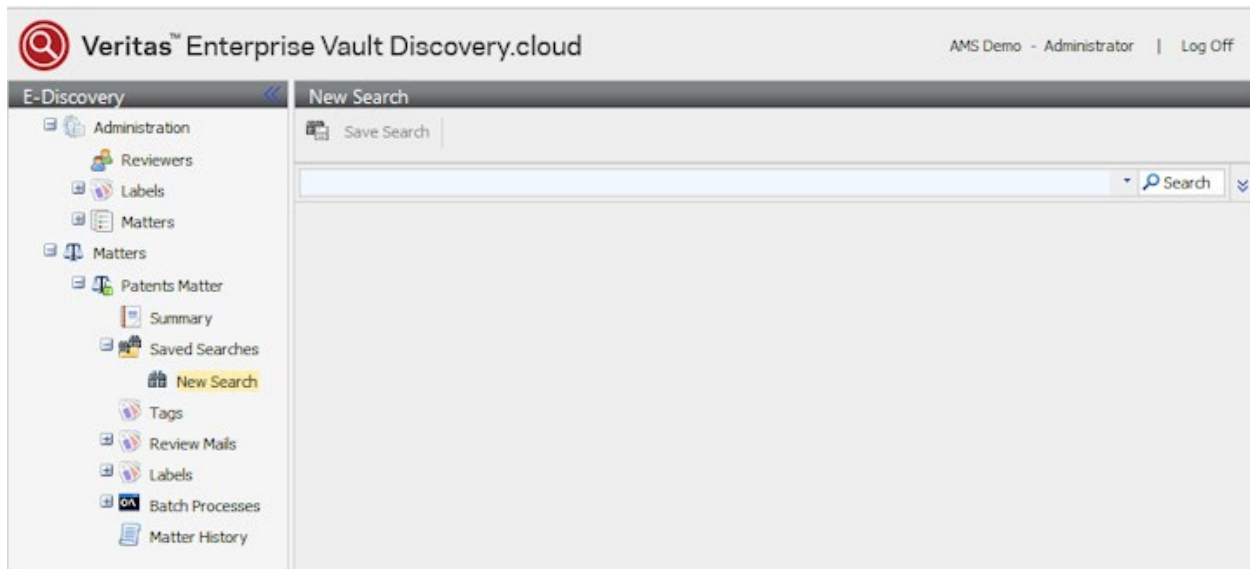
Veritas™ Enterprise Vault Discovery.cloud

AMS Demo - Administrator | Log Off

E-Discovery

Administration

Reviewers

Labels

Matters

Matters

Patents Matter

Summary

Saved Searches

New Search

Tags

Review Mails

Labels

Batch Processes

Matter History

New Search

Save Search

Search